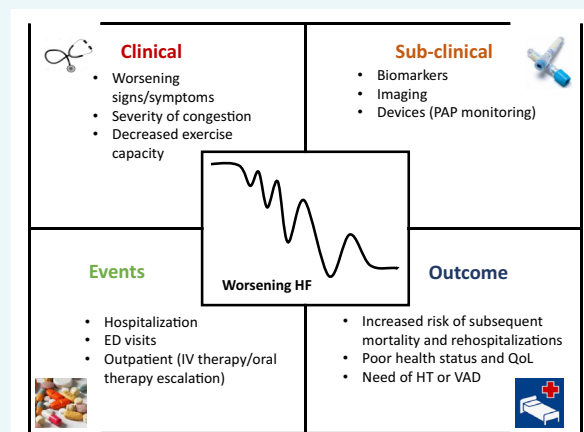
Clinical
- Worsening signs/symptoms
- Severity of congestion
- Decreased exercise capacity

Sub-clinical
- Biomarkers
- Imaging
- Devices (PAP monitoring)

Worsening HF

Events
- Hospitalization
- ED visits
- Outpatient (IV therapy/oral therapy escalation)

Outcome
- Increased risk of subsequent mortality and rehospitalizations
- Poor health status and QoL
- Need of HT or VAD